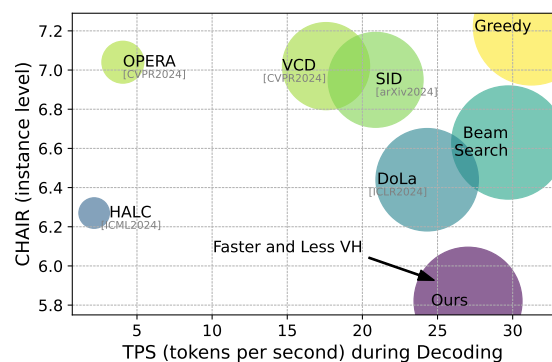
7.2
7.0
6.8
6.6
6.4
6.2
6.0
5.8

CHAIR (instance level)

Greedy

OPERA
[CVPR2024]

VCD
[CVPR2024]

SID
[arXiv2024]

Beam Search

DoLa
[ICLR2024]

HALC
[ICML2024]

Faster and Less VH

Ours

5
10
15
20
25
30

TPS (tokens per second) during Decoding